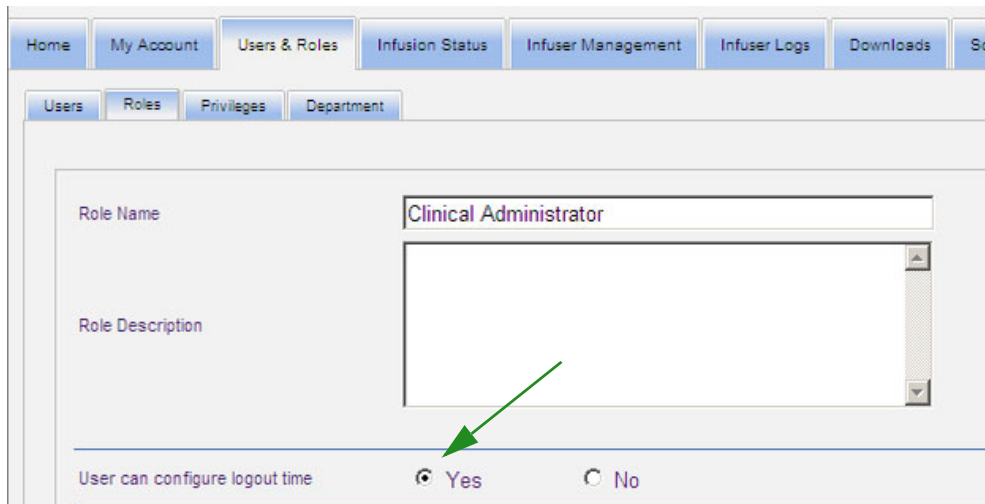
Home My Account Users & Roles Infusion Status Infuser Management Infuser Logs Downloads Sc

Users Roles Privileges Department

Role Name Clinical Administrator

Role Description

User can configure logout time Yes No